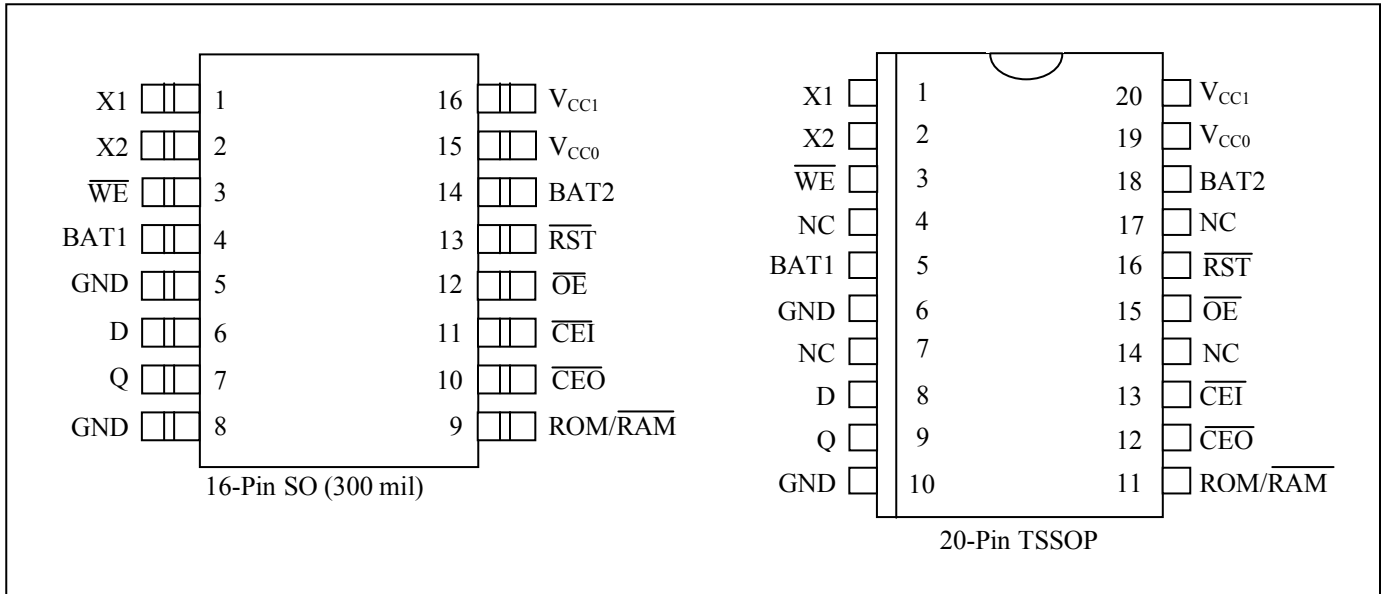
X1 1
X2 2
$\overline{WE}$ 3
BAT1 4
GND 5
D 6
Q 7
GND 8

16 $V_{CC1}$
15 $V_{CC0}$
14 BAT2
13 $\overline{RST}$
12 $\overline{OE}$
11 $\overline{CEI}$
10 $\overline{CEO}$
9 ROM/$\overline{RAM}$

16-Pin SO (300 mil)

X1 1
X2 2
$\overline{WE}$ 3
NC 4
BAT1 5
GND 6
NC 7
D 8
Q 9
GND 10

20 $V_{CC1}$
19 $V_{CC0}$
18 BAT2
17 NC
16 $\overline{RST}$
15 $\overline{OE}$
14 NC
13 $\overline{CEI}$
12 $\overline{CEO}$
11 ROM/$\overline{RAM}$

20-Pin TSSOP